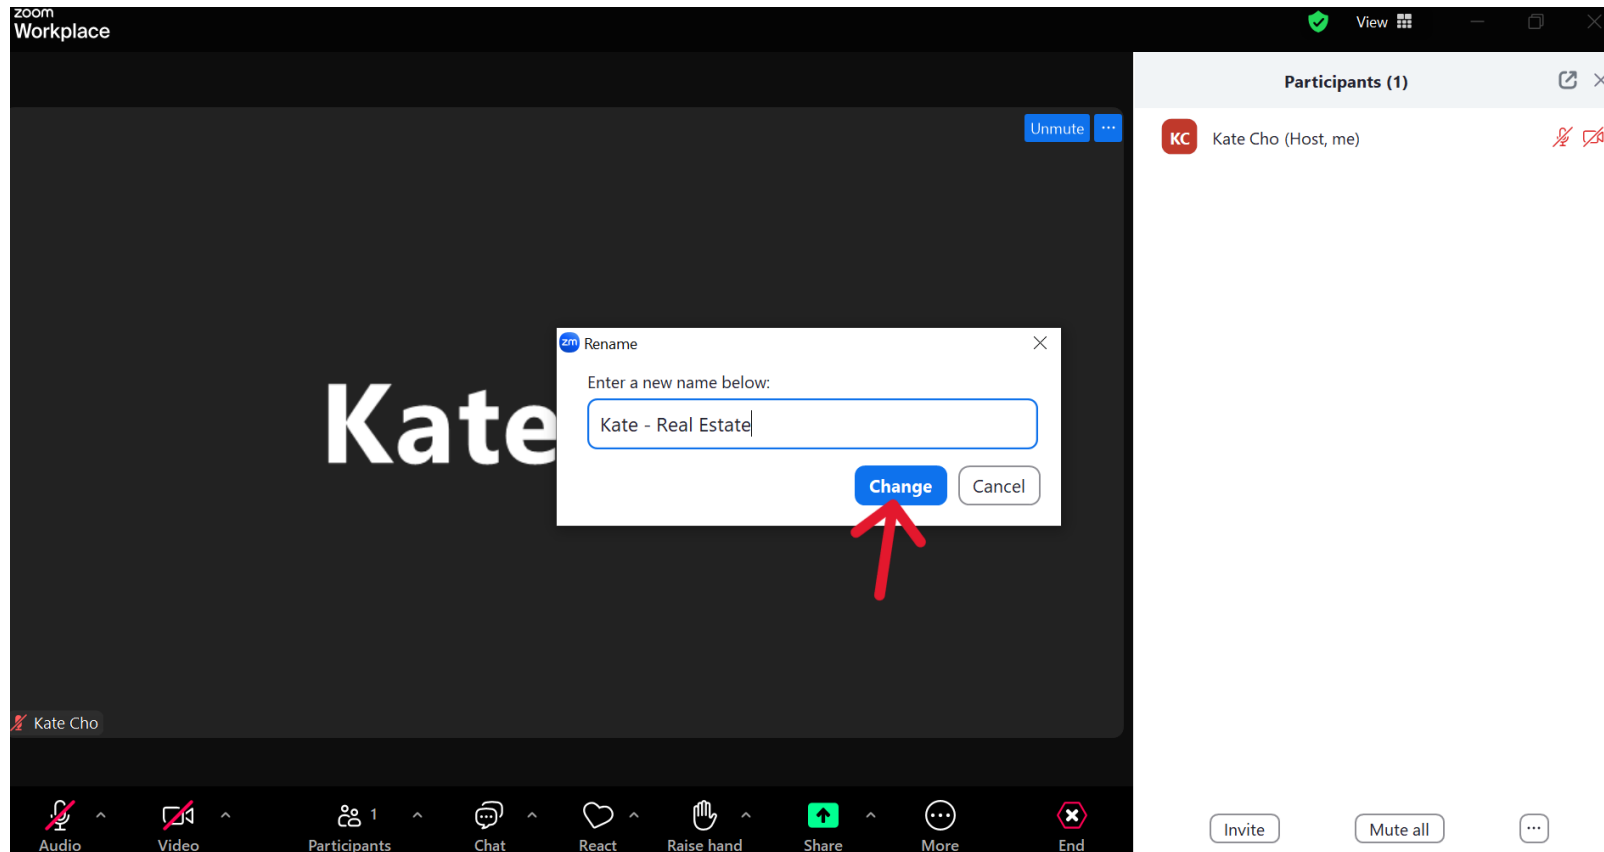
zoom
Workplace

View

Participants (1)

KC Kate Cho (Host, me)

Unmute ···

Kate

Rename

Enter a new name below:

Kate - Real Estate

Change Cancel

Kate Cho

Audio Video Participants 1 Chat React Raise hand Share More End

Invite Mute all ···